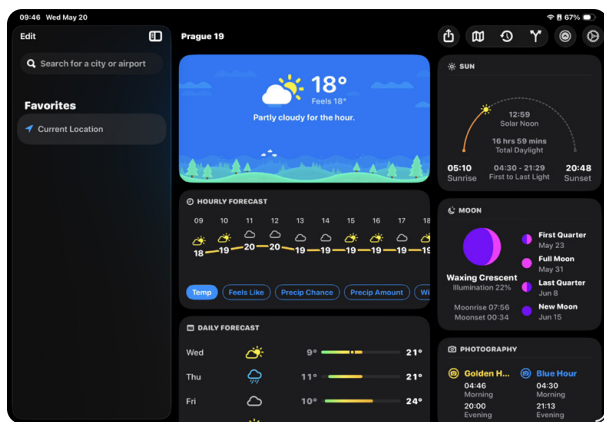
09:46 Wed May 20

67%

Edit

Search for a city or airport

Favorites

Current Location

Prague 19

18°
Feels 18°
Partly cloudy for the hour.

HOURLY FORECAST

| 09 | 10 | 11 | 12 | 13 | 14 | 15 | 16 | 17 | 18 |
|---|---|---|---|---|---|---|---|---|---|
| 18 | 19 | 19 | 20 | 20 | 19 | 19 | 19 | 19 | 19 |

Temp | Feels Like | Precip Chance | Precip Amount | Wi

DAILY FORECAST

| Wed | 9° | 21° |
|---|---|---|
| Thu | 11° | 21° |
| Fri | 10° | 24° |

SUN

12:59
Solar Noon

16 hrs 59 mins
Total Daylight

05:10
Sunrise

04:30 - 21:29
First to Last Light

20:48
Sunset

MOON

First Quarter
May 23

Full Moon
May 31

Last Quarter
Jun 8

New Moon
Jun 15

Waxing Crescent
Illumination 22%

Moonrise 07:56
Moonset 00:34

PHOTOGRAPHY

Golden H...
04:46
Morning
20:00
Evening

Blue Hour
04:30
Morning
21:13
Evening